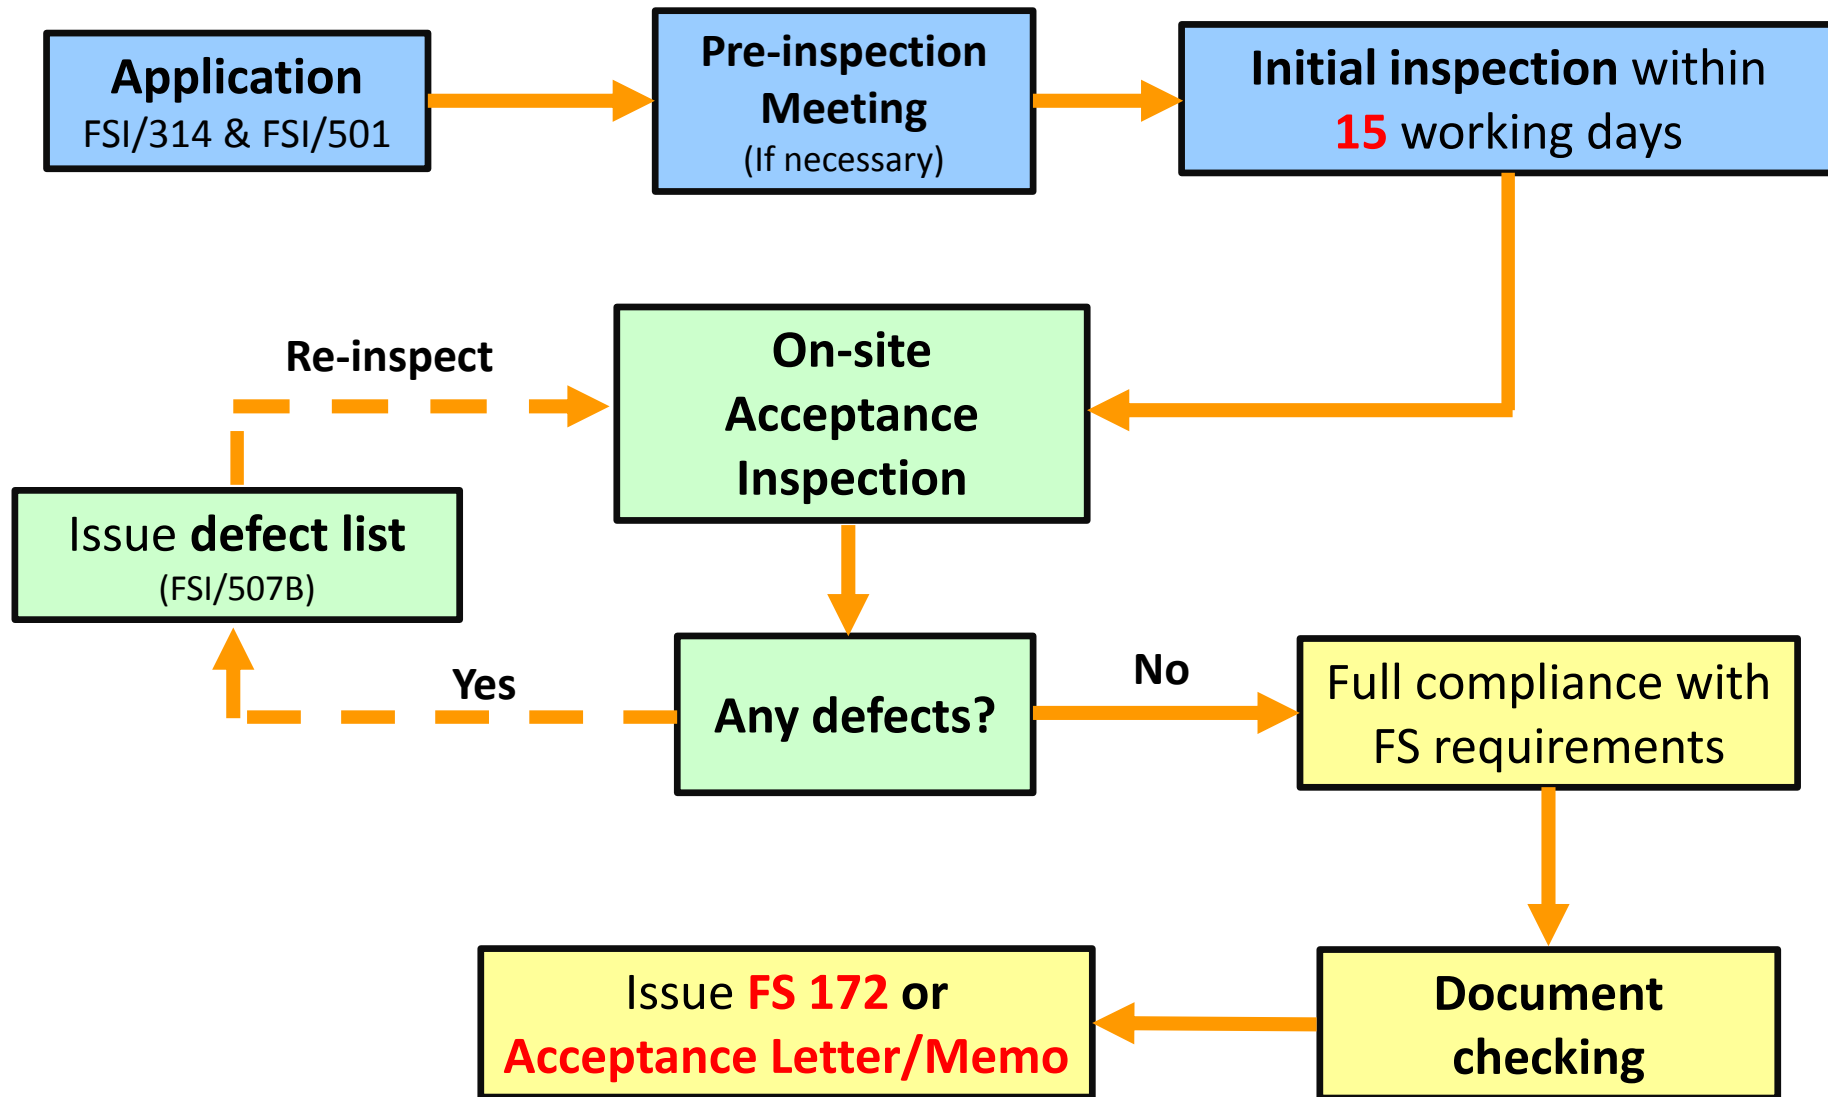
Application
FSI/314 & FSI/501

Pre-inspection Meeting
(If necessary)

Initial inspection within 15 working days

Re-inspect

On-site Acceptance Inspection

Issue defect list
(FSI/507B)

Yes

Any defects?

No

Full compliance with FS requirements

Document checking

Issue FS 172 or Acceptance Letter/Memo